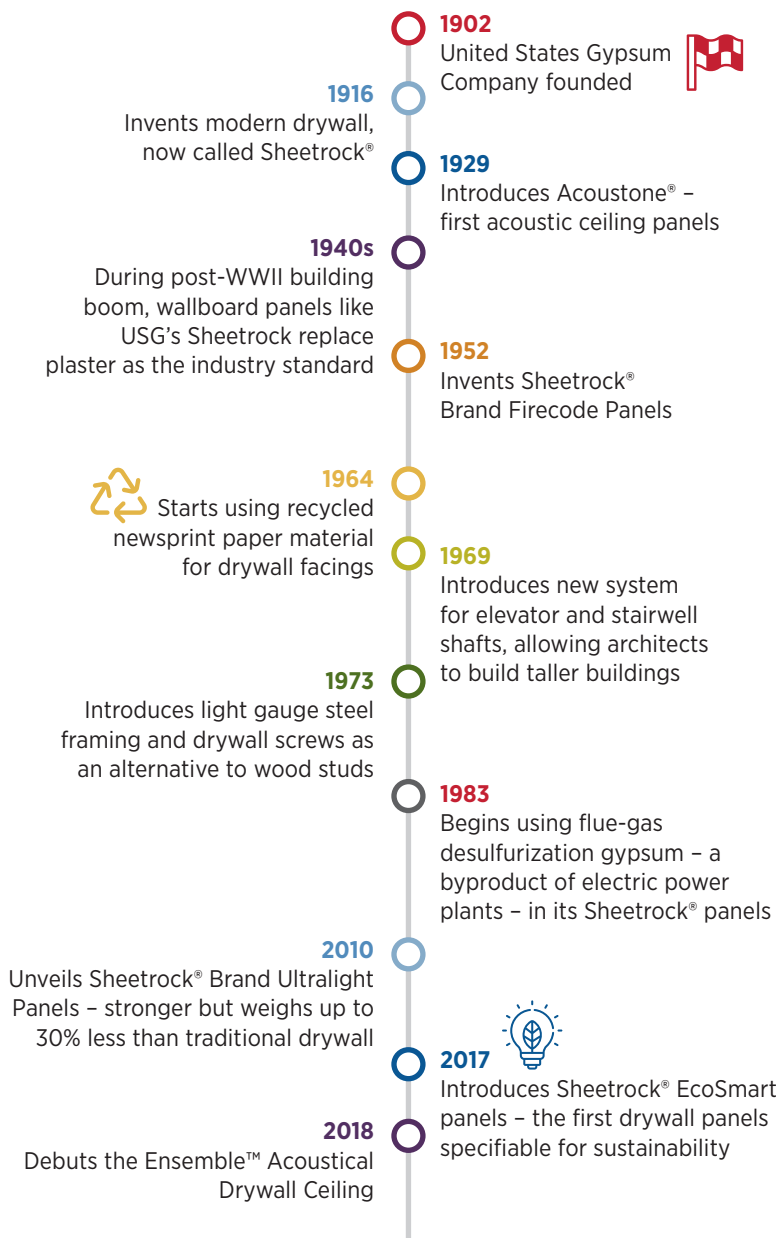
1902
United States Gypsum Company founded

1916
Invents modern drywall, now called Sheetrock®

1929
Introduces Acoustone® – first acoustic ceiling panels

1940s
During post-WWII building boom, wallboard panels like USG's Sheetrock replace plaster as the industry standard

1952
Invents Sheetrock® Brand Firecode Panels

1964
Starts using recycled newsprint paper material for drywall facings

1969
Introduces new system for elevator and stairwell shafts, allowing architects to build taller buildings

1973
Introduces light gauge steel framing and drywall screws as an alternative to wood studs

1983
Begins using flue-gas desulfurization gypsum – a byproduct of electric power plants – in its Sheetrock® panels

2010
Unveils Sheetrock® Brand Ultralight Panels – stronger but weighs up to 30% less than traditional drywall

2017
Introduces Sheetrock® EcoSmart panels – the first drywall panels specifiable for sustainability

2018
Debuts the Ensemble™ Acoustical Drywall Ceiling